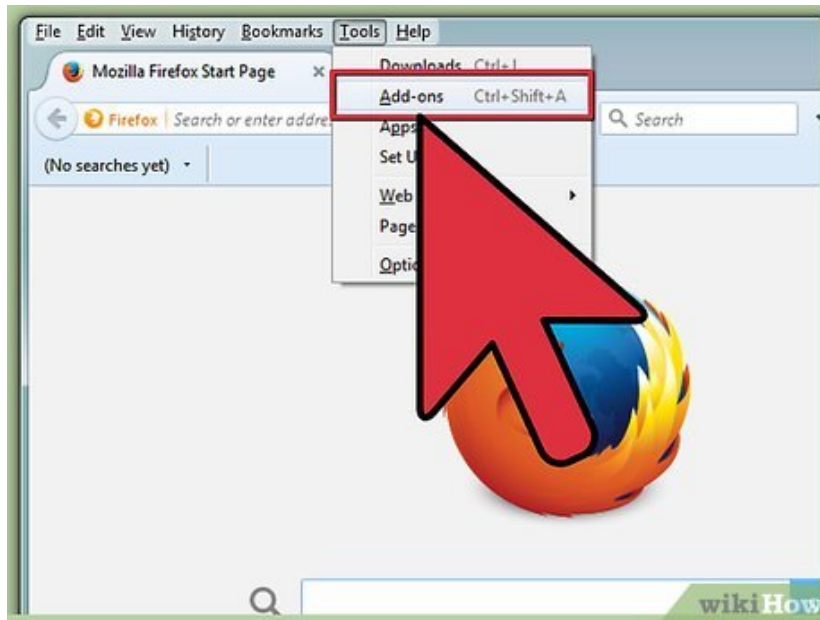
File Edit View History Bookmarks Tools Help

Mozilla Firefox Start Page ×

Firefox Search or enter addre

Search

(No searches yet)

Downloads Ctrl+J

Add-ons Ctrl+Shift+A

Apps

Set U

Web

Page

Optio

wikiHow